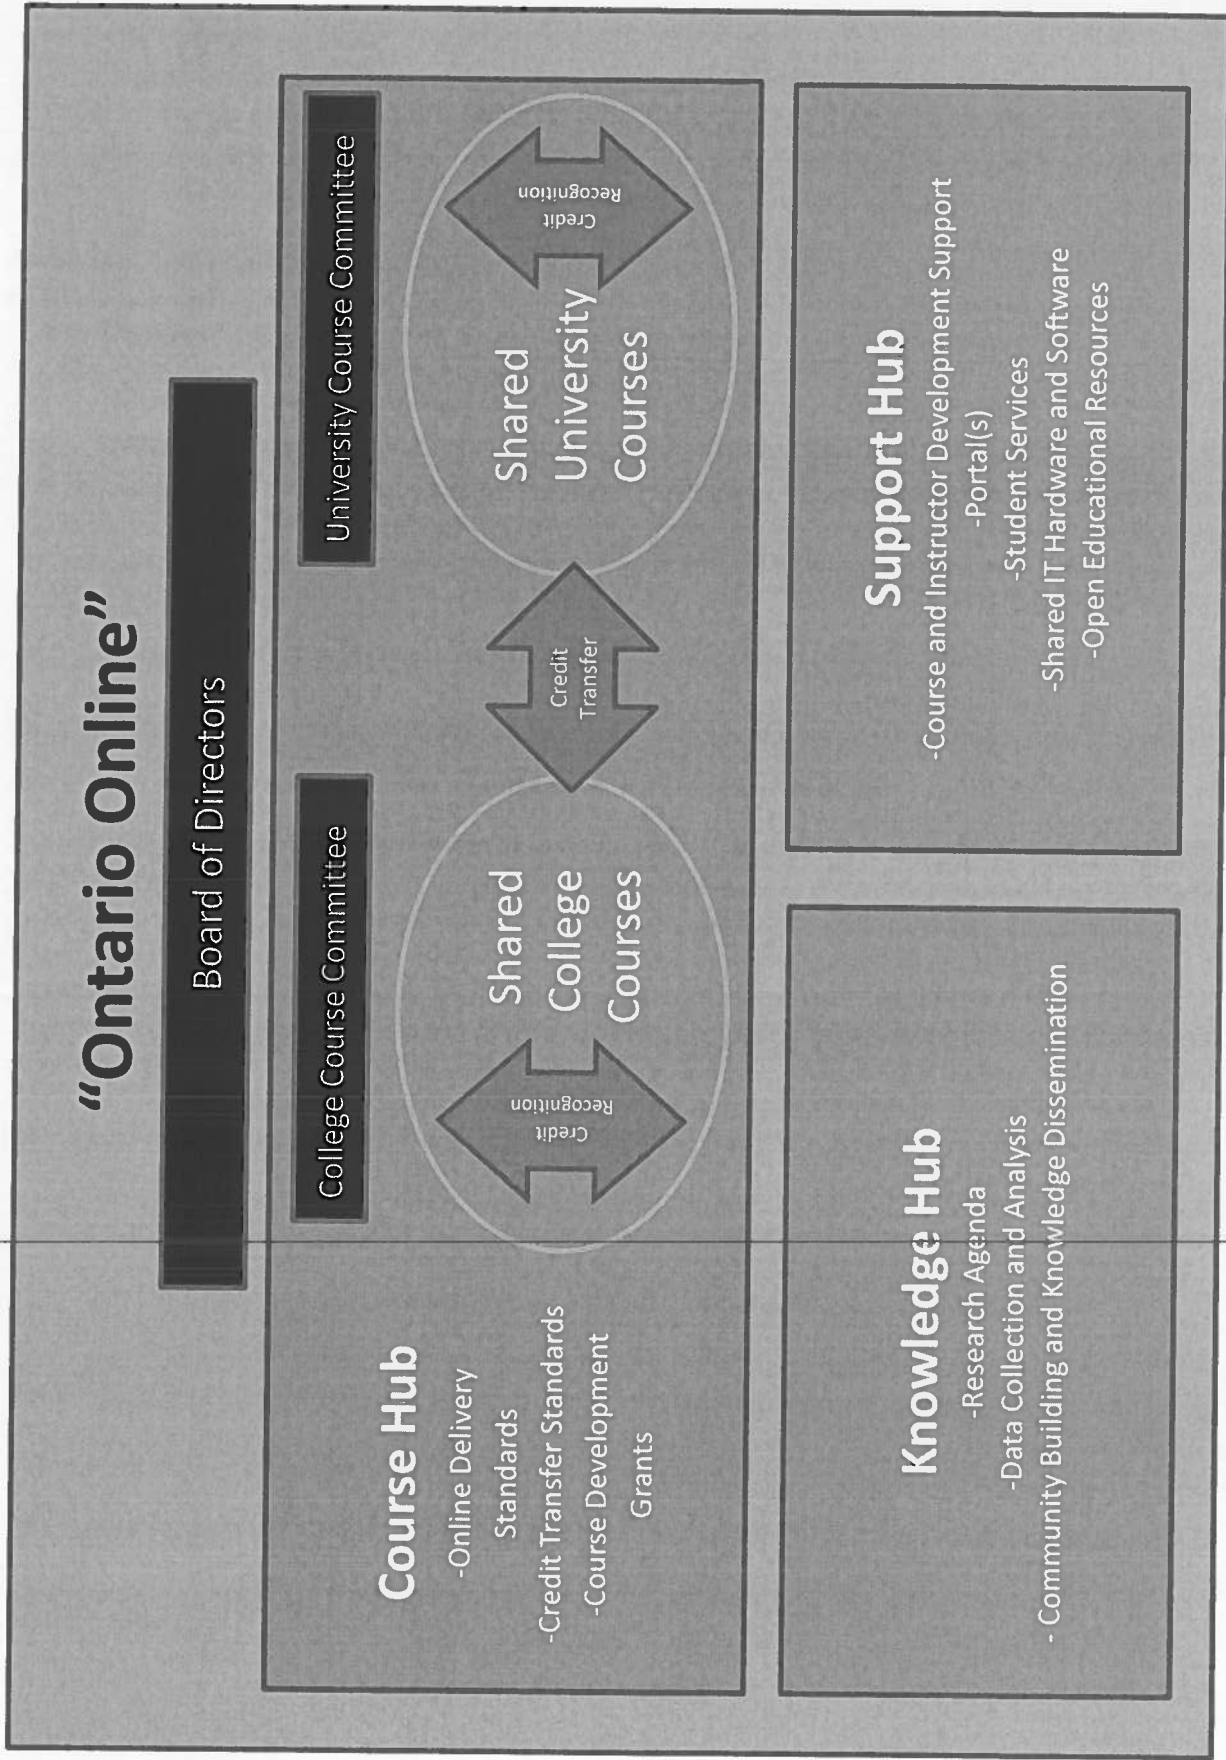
"Ontario Online"

Board of Directors

Course Hub
-Online Delivery Standards
-Credit Transfer Standards
-Course Development Grants

College Course Committee

Credit Recognition

Shared College Courses

Credit Transfer

Shared University Courses

Credit Recognition

University Course Committee

Knowledge Hub
-Research Agenda
-Data Collection and Analysis
- Community Building and Knowledge Dissemination

Support Hub
-Course and Instructor Development Support
-Portal(s)
-Student Services
-Shared IT Hardware and Software
-Open Educational Resources